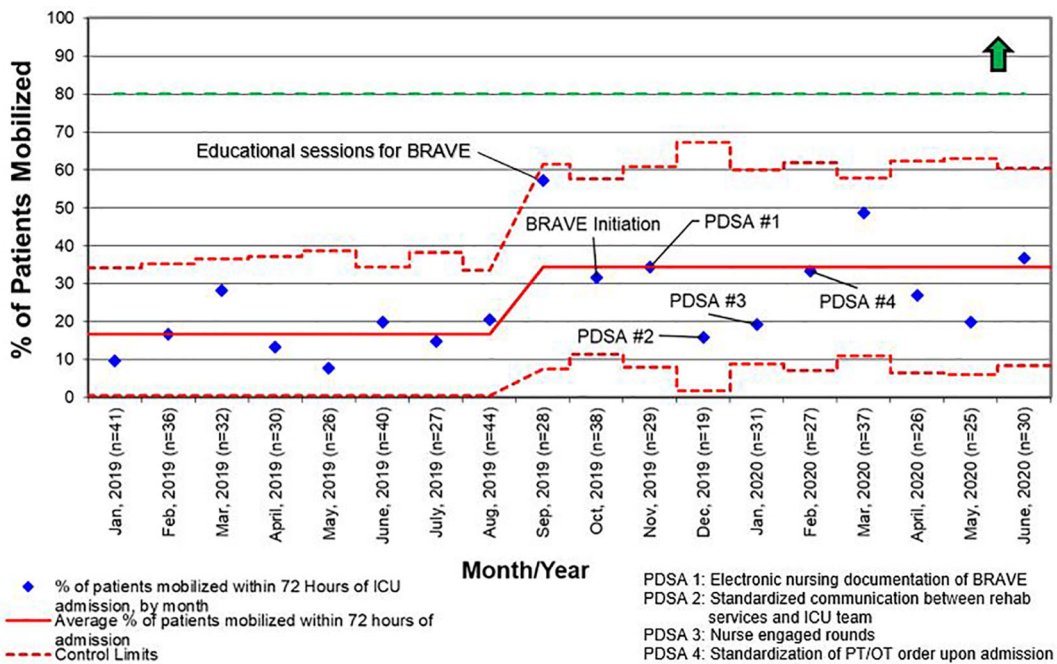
% of Patients Mobilized

100
90
80
70
60
50
40
30
20
10
0

Educational sessions for BRAVE
BRAVE Initiation
PDSA #1
PDSA #3
PDSA #4
PDSA #2

Jan, 2019 (n=41)
Feb, 2019 (n=36)
Mar, 2019 (n=32)
April, 2019 (n=30)
May, 2019 (n=26)
June, 2019 (n=40)
July, 2019 (n=27)
Aug, 2019 (n=44)
Sep, 2019 (n=28)
Oct, 2019 (n=38)
Nov, 2019 (n=29)
Dec, 2019 (n=19)
Jan, 2020 (n=31)
Feb, 2020 (n=27)
Mar, 2020 (n=37)
April, 2020 (n=26)
May, 2020 (n=25)
June, 2020 (n=30)

Month/Year

% of patients mobilized within 72 Hours of ICU admission, by month
Average % of patients mobilized within 72 hours of admission
Control Limits

PDSA 1: Electronic nursing documentation of BRAVE
PDSA 2: Standardized communication between rehab services and ICU team
PDSA 3: Nurse engaged rounds
PDSA 4: Standardization of PT/OT order upon admission